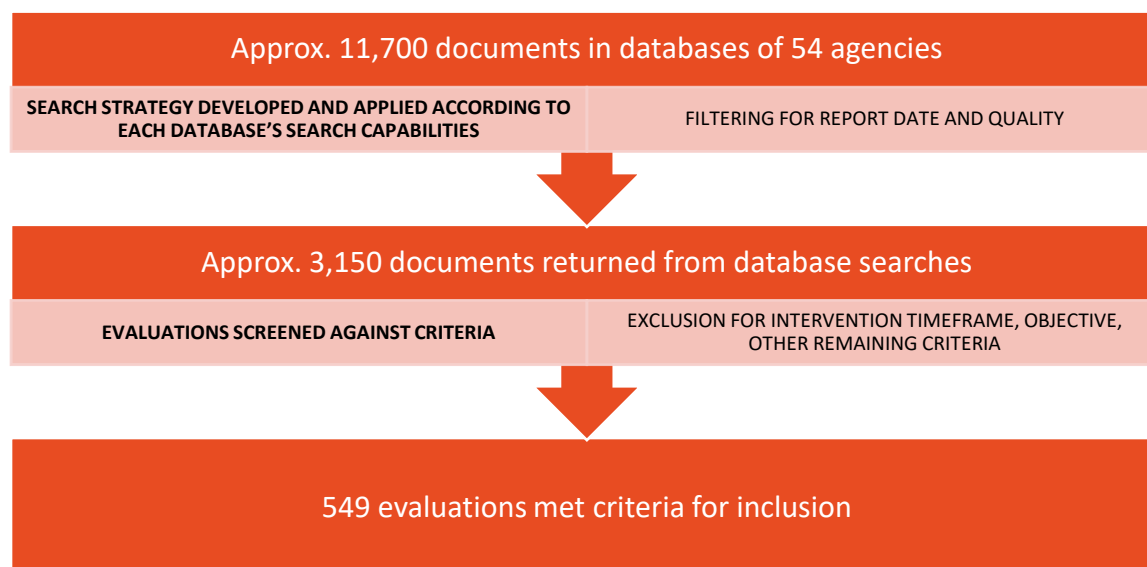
Approx. 11,700 documents in databases of 54 agencies

SEARCH STRATEGY DEVELOPED AND APPLIED ACCORDING TO EACH DATABASE'S SEARCH CAPABILITIES

FILTERING FOR REPORT DATE AND QUALITY

Approx. 3,150 documents returned from database searches

EVALUATIONS SCREENED AGAINST CRITERIA

EXCLUSION FOR INTERVENTION TIMEFRAME, OBJECTIVE, OTHER REMAINING CRITERIA

549 evaluations met criteria for inclusion